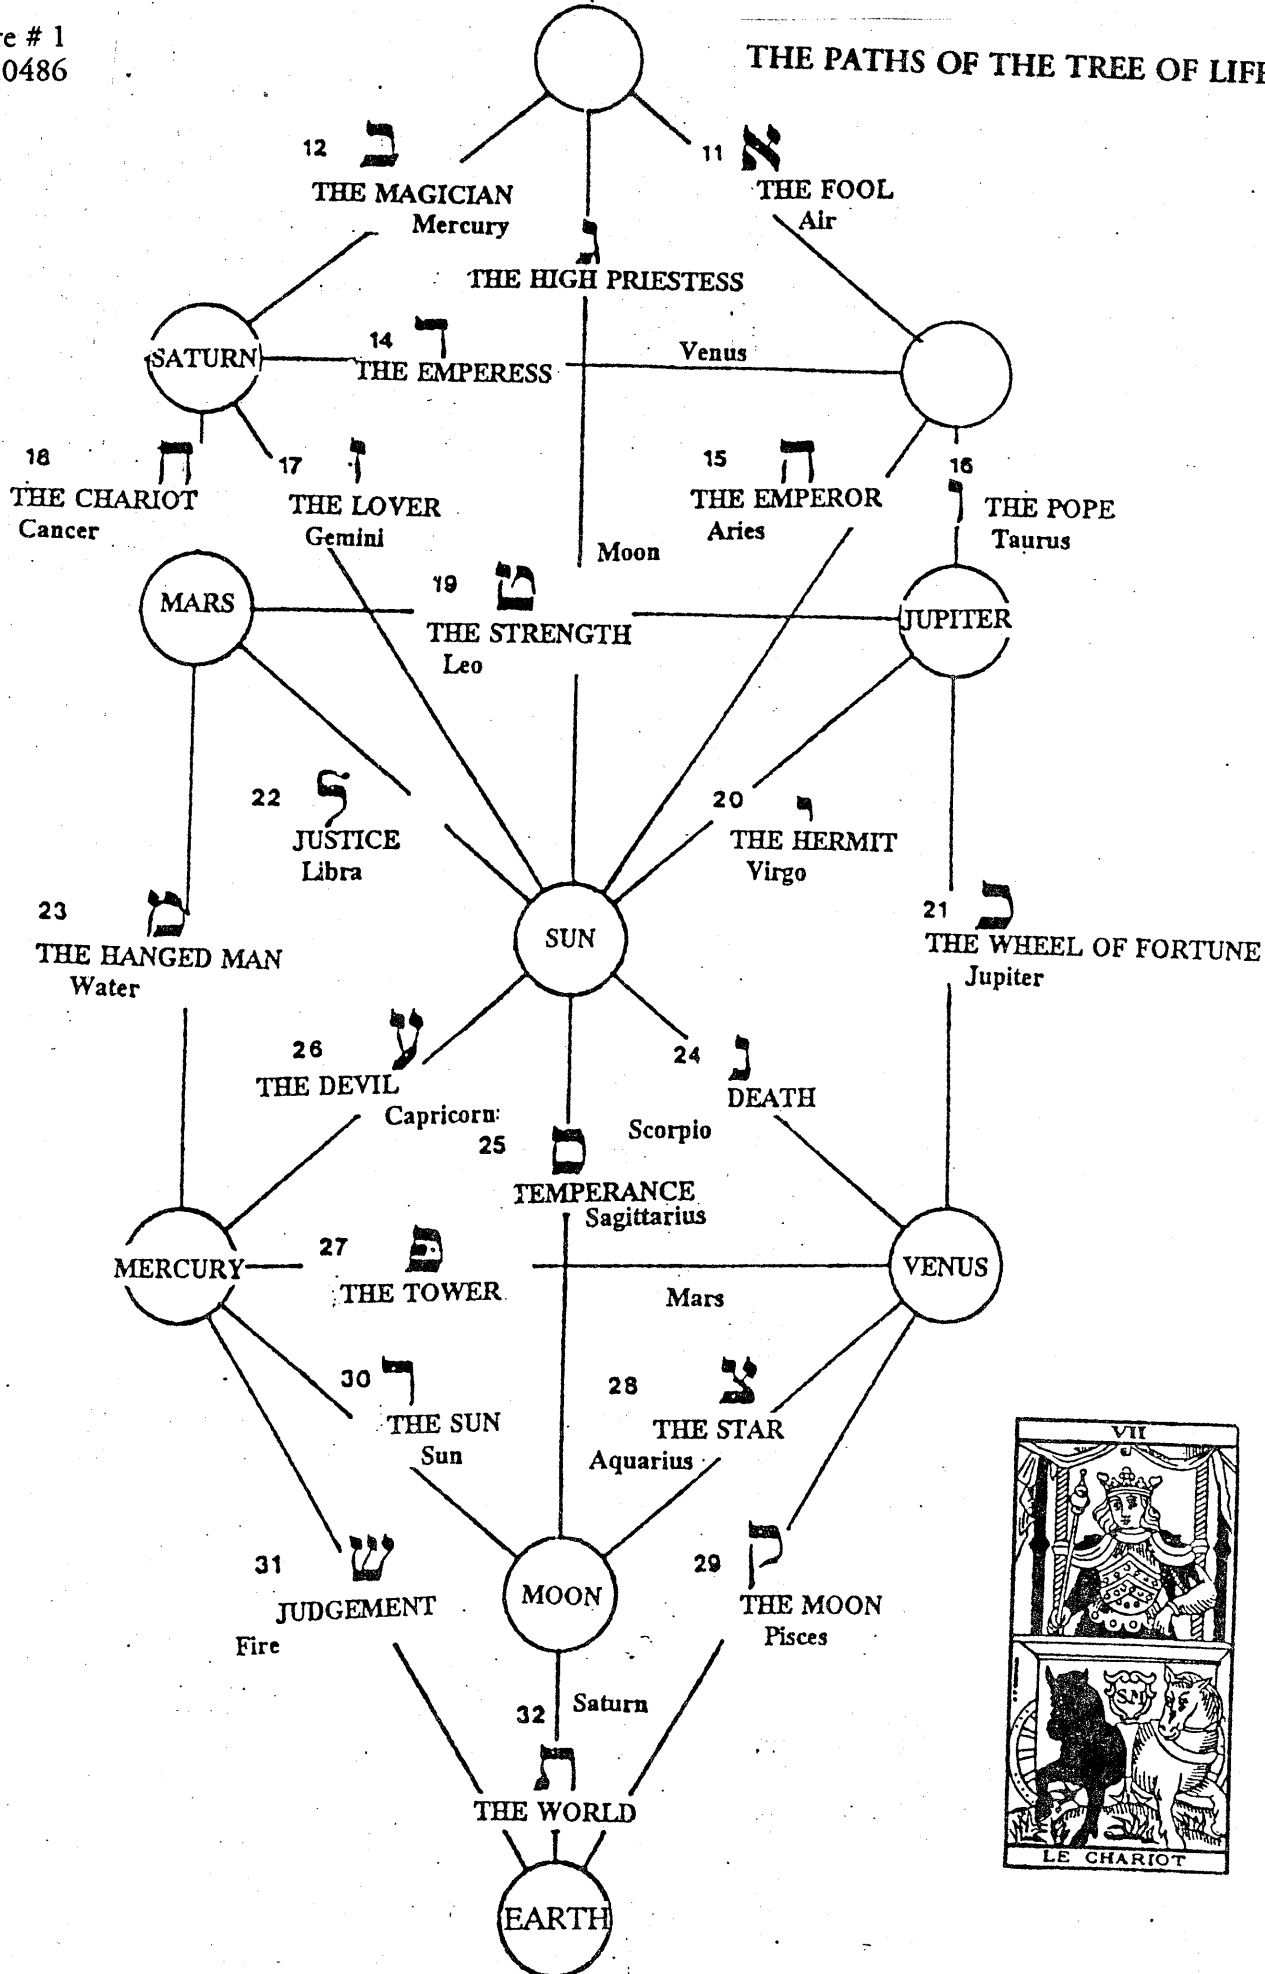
re # 1
0486

THE PATHS OF THE TREE OF LIF

12 ב
THE MAGICIAN
Mercury

11 א
THE FOOL
Air

ג
THE HIGH PRIESTESS

SATURN

14 ד
THE EMPERESS

Venus

18 ח
THE CHARIOT
Cancer

17 ז
THE LOVER
Gemini

15 ה
THE EMPEROR
Aries

16 ו
THE POPE
Taurus

Moon

MARS

19 ט
THE STRENGTH
Leo

JUPITER

22 ל
JUSTICE
Libra

20 י
THE HERMIT
Virgo

23 מ
THE HANGED MAN
Water

SUN

21 כ
THE WHEEL OF FORTUNE
Jupiter

26 ע
THE DEVIL
Capricorn

24 נ
DEATH

Scorpio

25 ס
TEMPERANCE
Sagittarius

MERCURY

27 פ
THE TOWER

Mars

VENUS

30 ר
THE SUN
Sun

28 צ
THE STAR
Aquarius

31 ש
JUDGEMENT
Fire

MOON

29 ק
THE MOON
Pisces

Saturn

32 ת
THE WORLD

EARTH

VII
LE CHARIOT